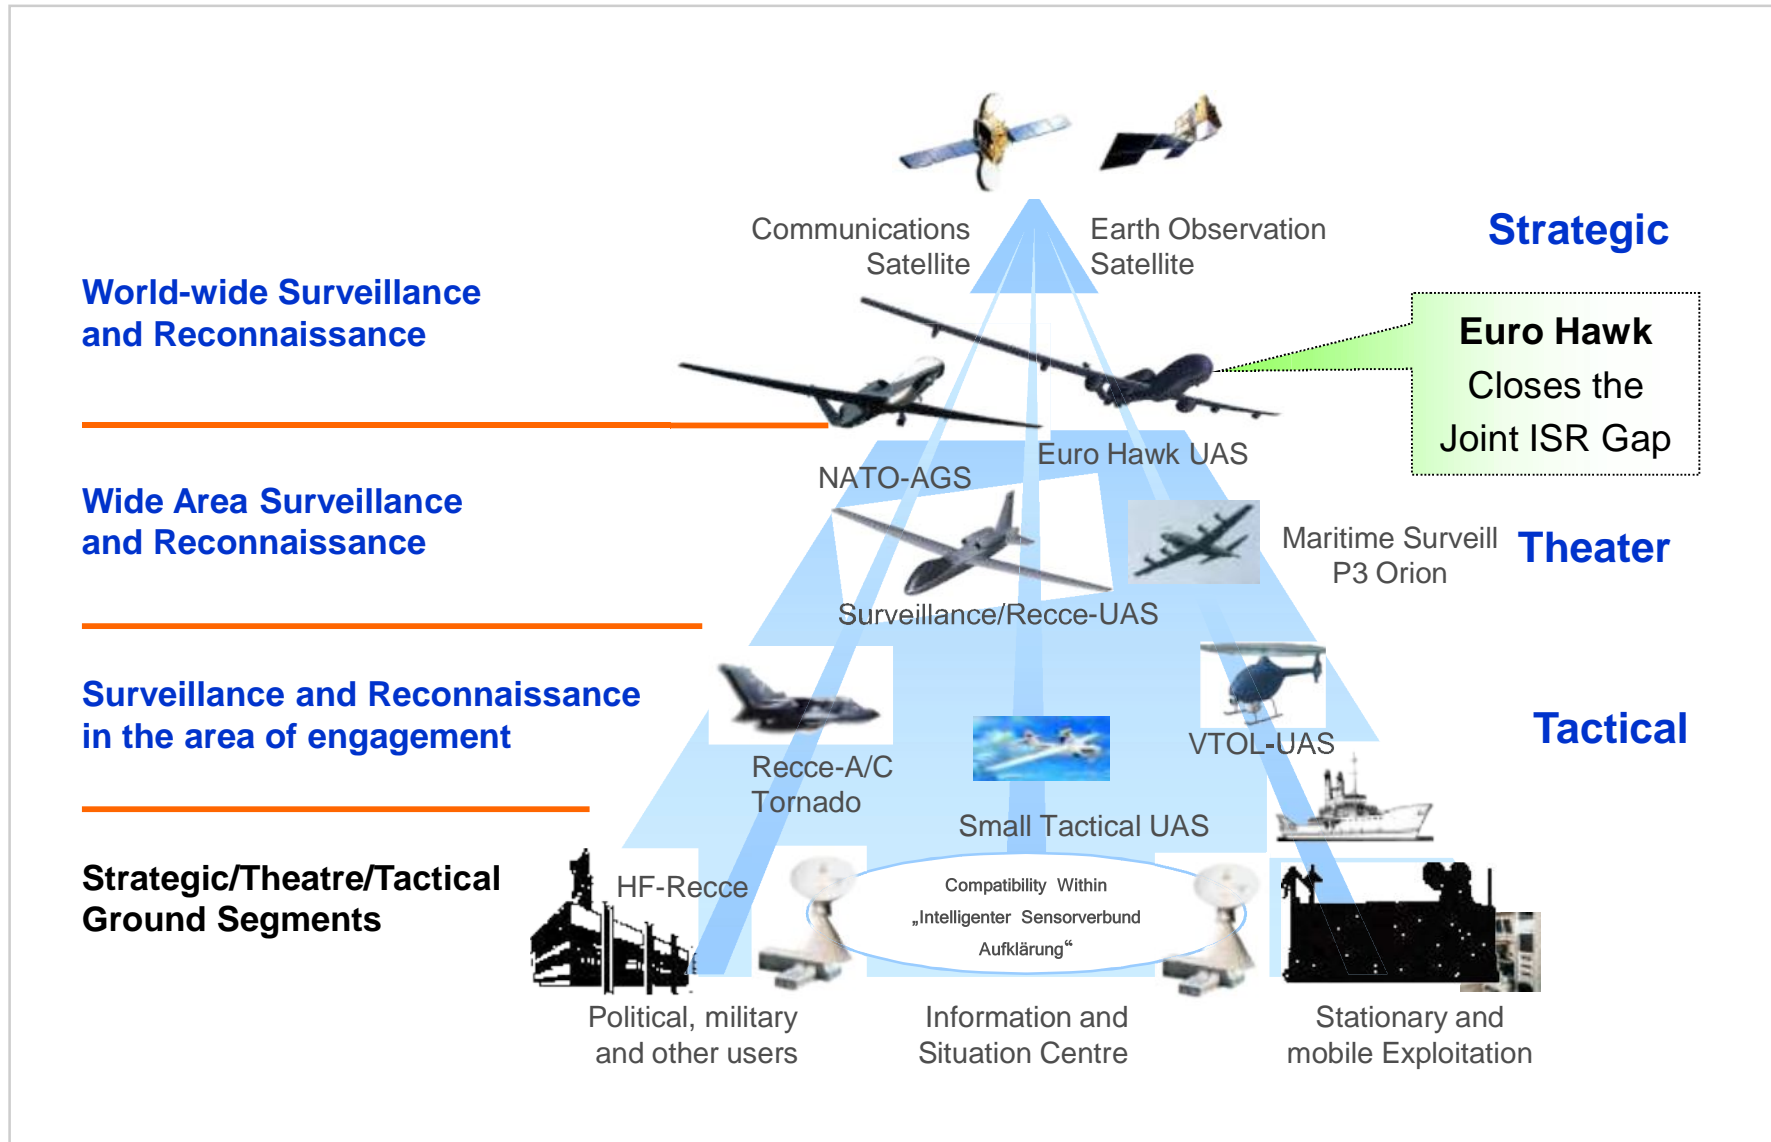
Communications Satellite

Earth Observation Satellite

Strategic

World-wide Surveillance and Reconnaissance

Euro Hawk Closes the Joint ISR Gap

NATO-AGS

Euro Hawk UAS

Wide Area Surveillance and Reconnaissance

Maritime Surveill P3 Orion

Theater

Surveillance/Recce-UAS

Surveillance and Reconnaissance in the area of engagement

VTOL-UAS

Tactical

Recce-A/C Tornado

Small Tactical UAS

Strategic/Theatre/Tactical Ground Segments

HF-Recce

Compatibility Within „Intelligenter Sensorverbund Aufklärung“

Political, military and other users

Information and Situation Centre

Stationary and mobile Exploitation